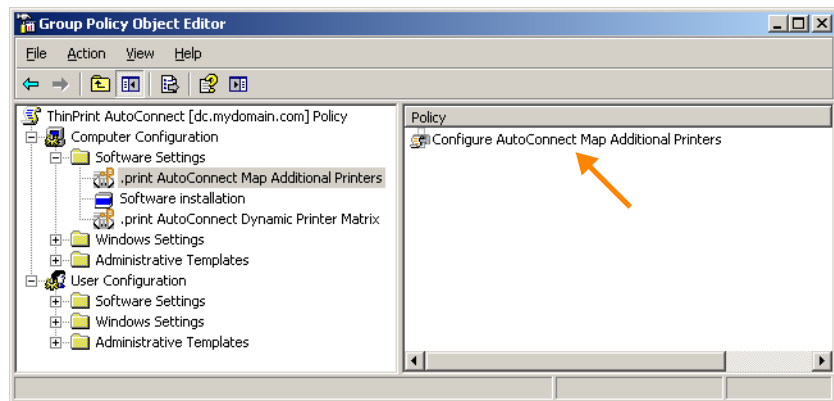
Group Policy Object Editor

File Action View Help

ThinPrint AutoConnect [dc.mydomain.com] Policy
Computer Configuration
Software Settings
.print AutoConnect Map Additional Printers
Software installation
.print AutoConnect Dynamic Printer Matrix
Windows Settings
Administrative Templates
User Configuration
Software Settings
Windows Settings
Administrative Templates

Policy
Configure AutoConnect Map Additional Printers